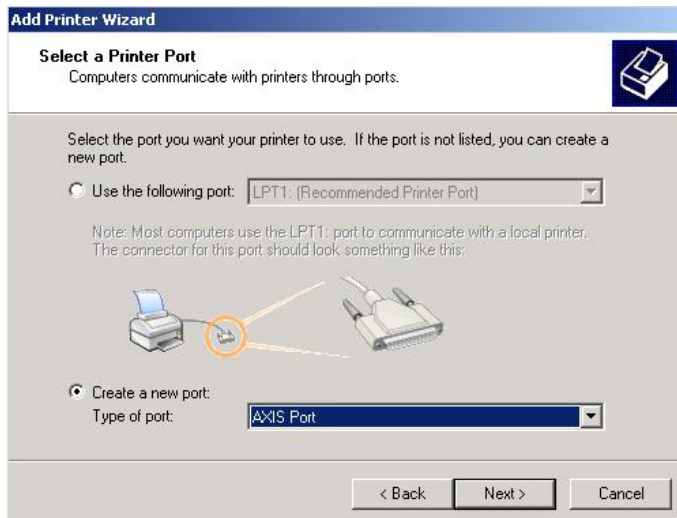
Add Printer Wizard

Select a Printer Port
Computers communicate with printers through ports.

Select the port you want your printer to use. If the port is not listed, you can create a new port.

Use the following port: LPT1: (Recommended Printer Port)

Note: Most computers use the LPT1: port to communicate with a local printer. The connector for this port should look something like this:

Create a new port:
Type of port: AXIS Port

< Back Next > Cancel